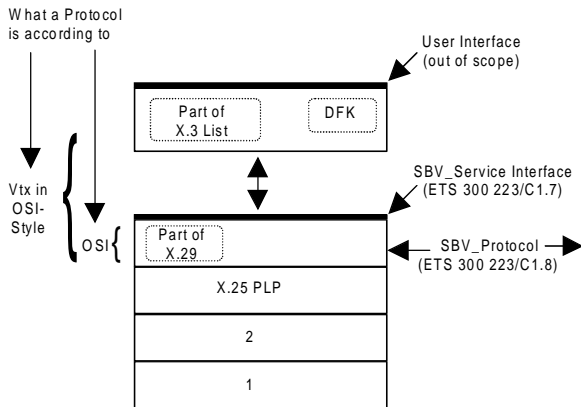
What a Protocol is according to

User Interface (out of scope)

Part of X.3 List

DFK

Vtx in OSI-Style

SBV_Service Interface (ETS 300 223/C1.7)

OSI

Part of X.29

SBV_Protocol (ETS 300 223/C1.8)

X.25 PLP

2

1